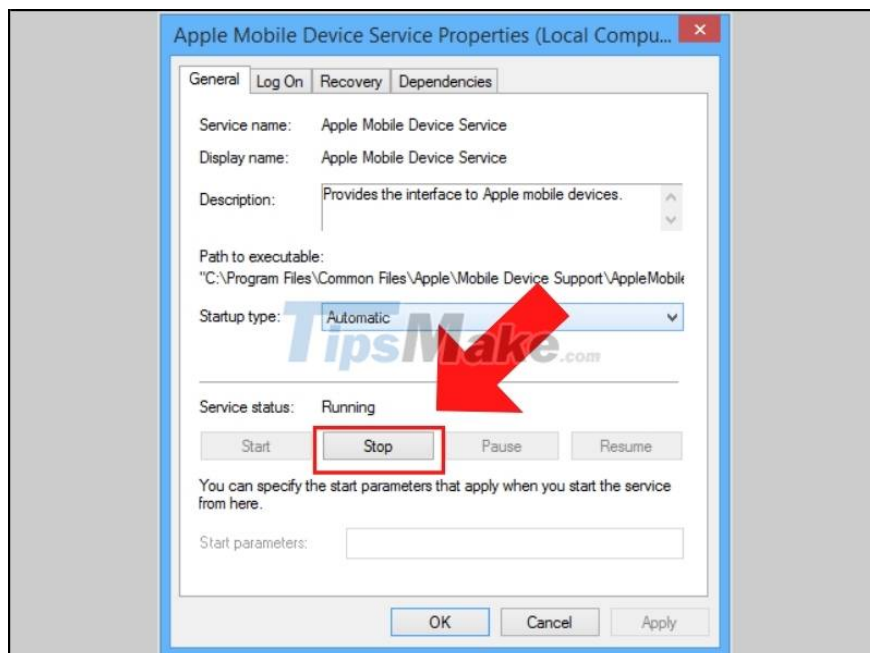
Apple Mobile Device Service Properties (Local Compu...

General | Log On | Recovery | Dependencies

Service name: Apple Mobile Device Service

Display name: Apple Mobile Device Service

Description: Provides the interface to Apple mobile devices.

Path to executable:
"C:\Program Files\Common Files\Apple\Mobile Device Support\AppleMobile

Startup type: Automatic

TipsMake.com

Service status: Running

Start | Stop | Pause | Resume

You can specify the start parameters that apply when you start the service from here.

Start parameters:

OK | Cancel | Apply